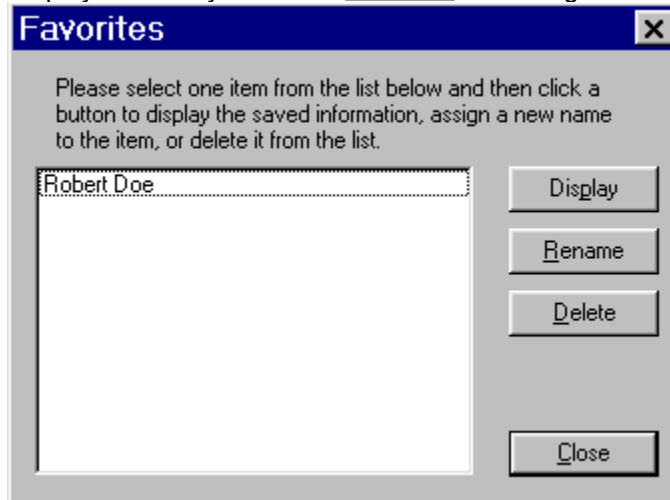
Favorites

Please select one item from the list below and then click a button to display the saved information, assign a new name to the item, or delete it from the list.

Robert Doe

Display

Rename

Delete

Close